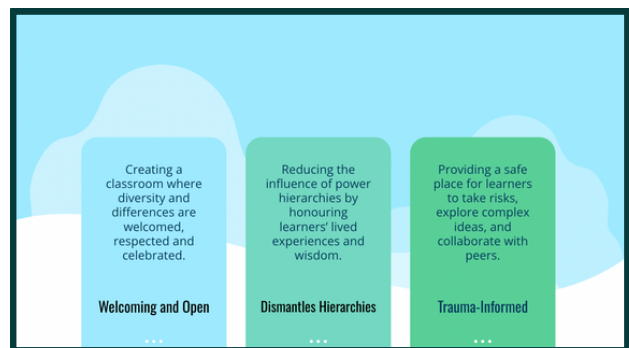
Creating a classroom where diversity and differences are welcomed, respected and celebrated.

Welcoming and Open

Reducing the influence of power hierarchies by honouring learners' lived experiences and wisdom.

Dismantles Hierarchies

Providing a safe place for learners to take risks, explore complex ideas, and collaborate with peers.

Trauma-Informed